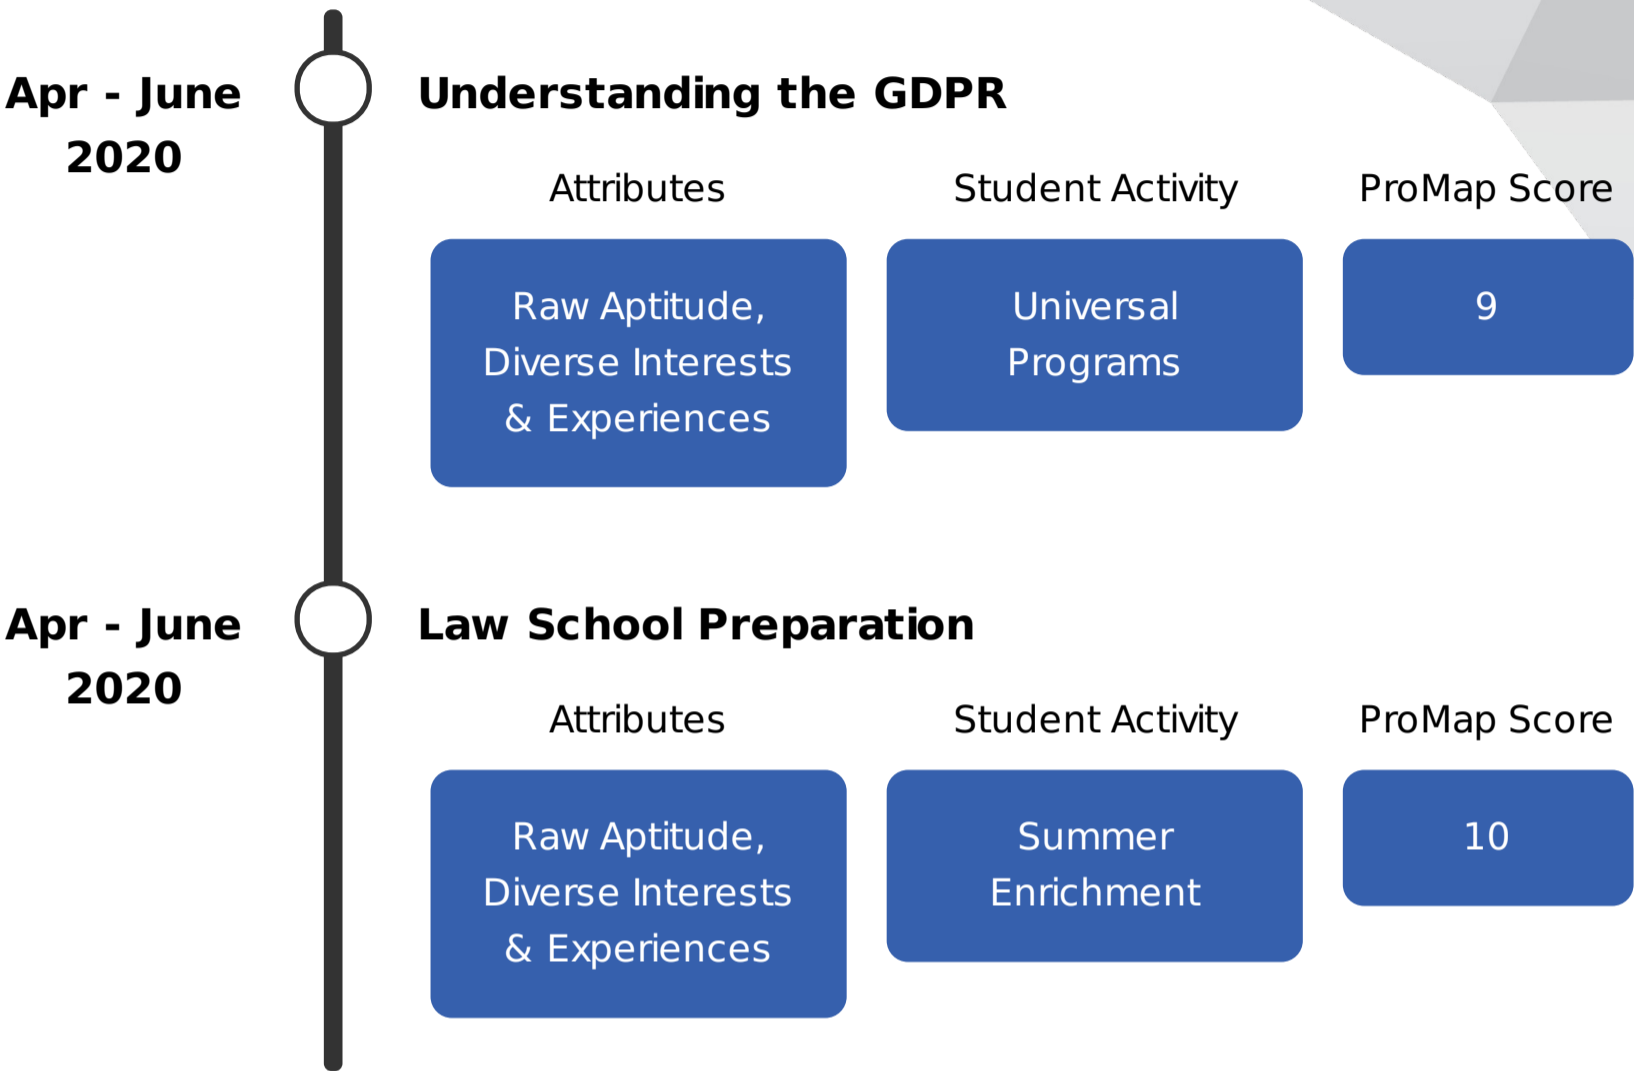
Apr - June 2020

Understanding the GDPR

| Attributes | Student Activity | ProMap Score |
|---|---|---|
| Raw Aptitude, Diverse Interests & Experiences | Universal Programs | 9 |

Apr - June 2020

Law School Preparation

| Attributes | Student Activity | ProMap Score |
|---|---|---|
| Raw Aptitude, Diverse Interests & Experiences | Summer Enrichment | 10 |